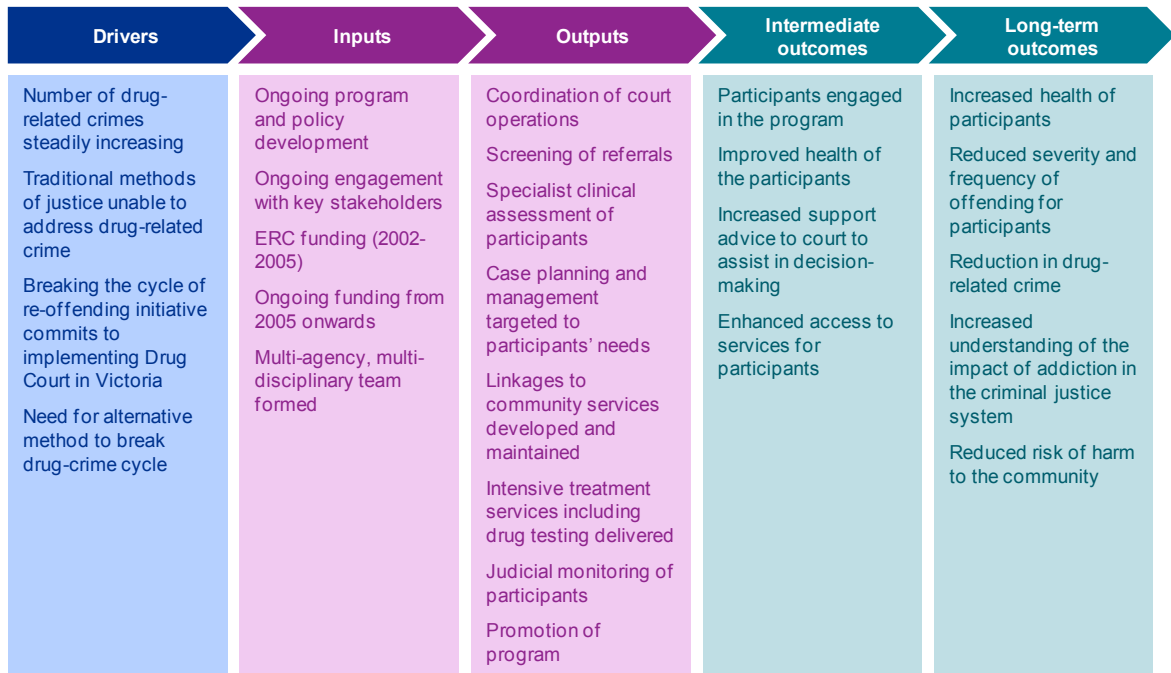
Drivers

Number of drug-related crimes steadily increasing

Traditional methods of justice unable to address drug-related crime

Breaking the cycle of re-offending initiative commits to implementing Drug Court in Victoria

Need for alternative method to break drug-crime cycle

Inputs

Ongoing program and policy development

Ongoing engagement with key stakeholders

ERC funding (2002-2005)

Ongoing funding from 2005 onwards

Multi-agency, multi-disciplinary team formed

Outputs

Coordination of court operations

Screening of referrals

Specialist clinical assessment of participants

Case planning and management targeted to participants' needs

Linkages to community services developed and maintained

Intensive treatment services including drug testing delivered

Judicial monitoring of participants

Promotion of program

Intermediate outcomes

Participants engaged in the program

Improved health of the participants

Increased support advice to court to assist in decision-making

Enhanced access to services for participants

Long-term outcomes

Increased health of participants

Reduced severity and frequency of offending for participants

Reduction in drug-related crime

Increased understanding of the impact of addiction in the criminal justice system

Reduced risk of harm to the community